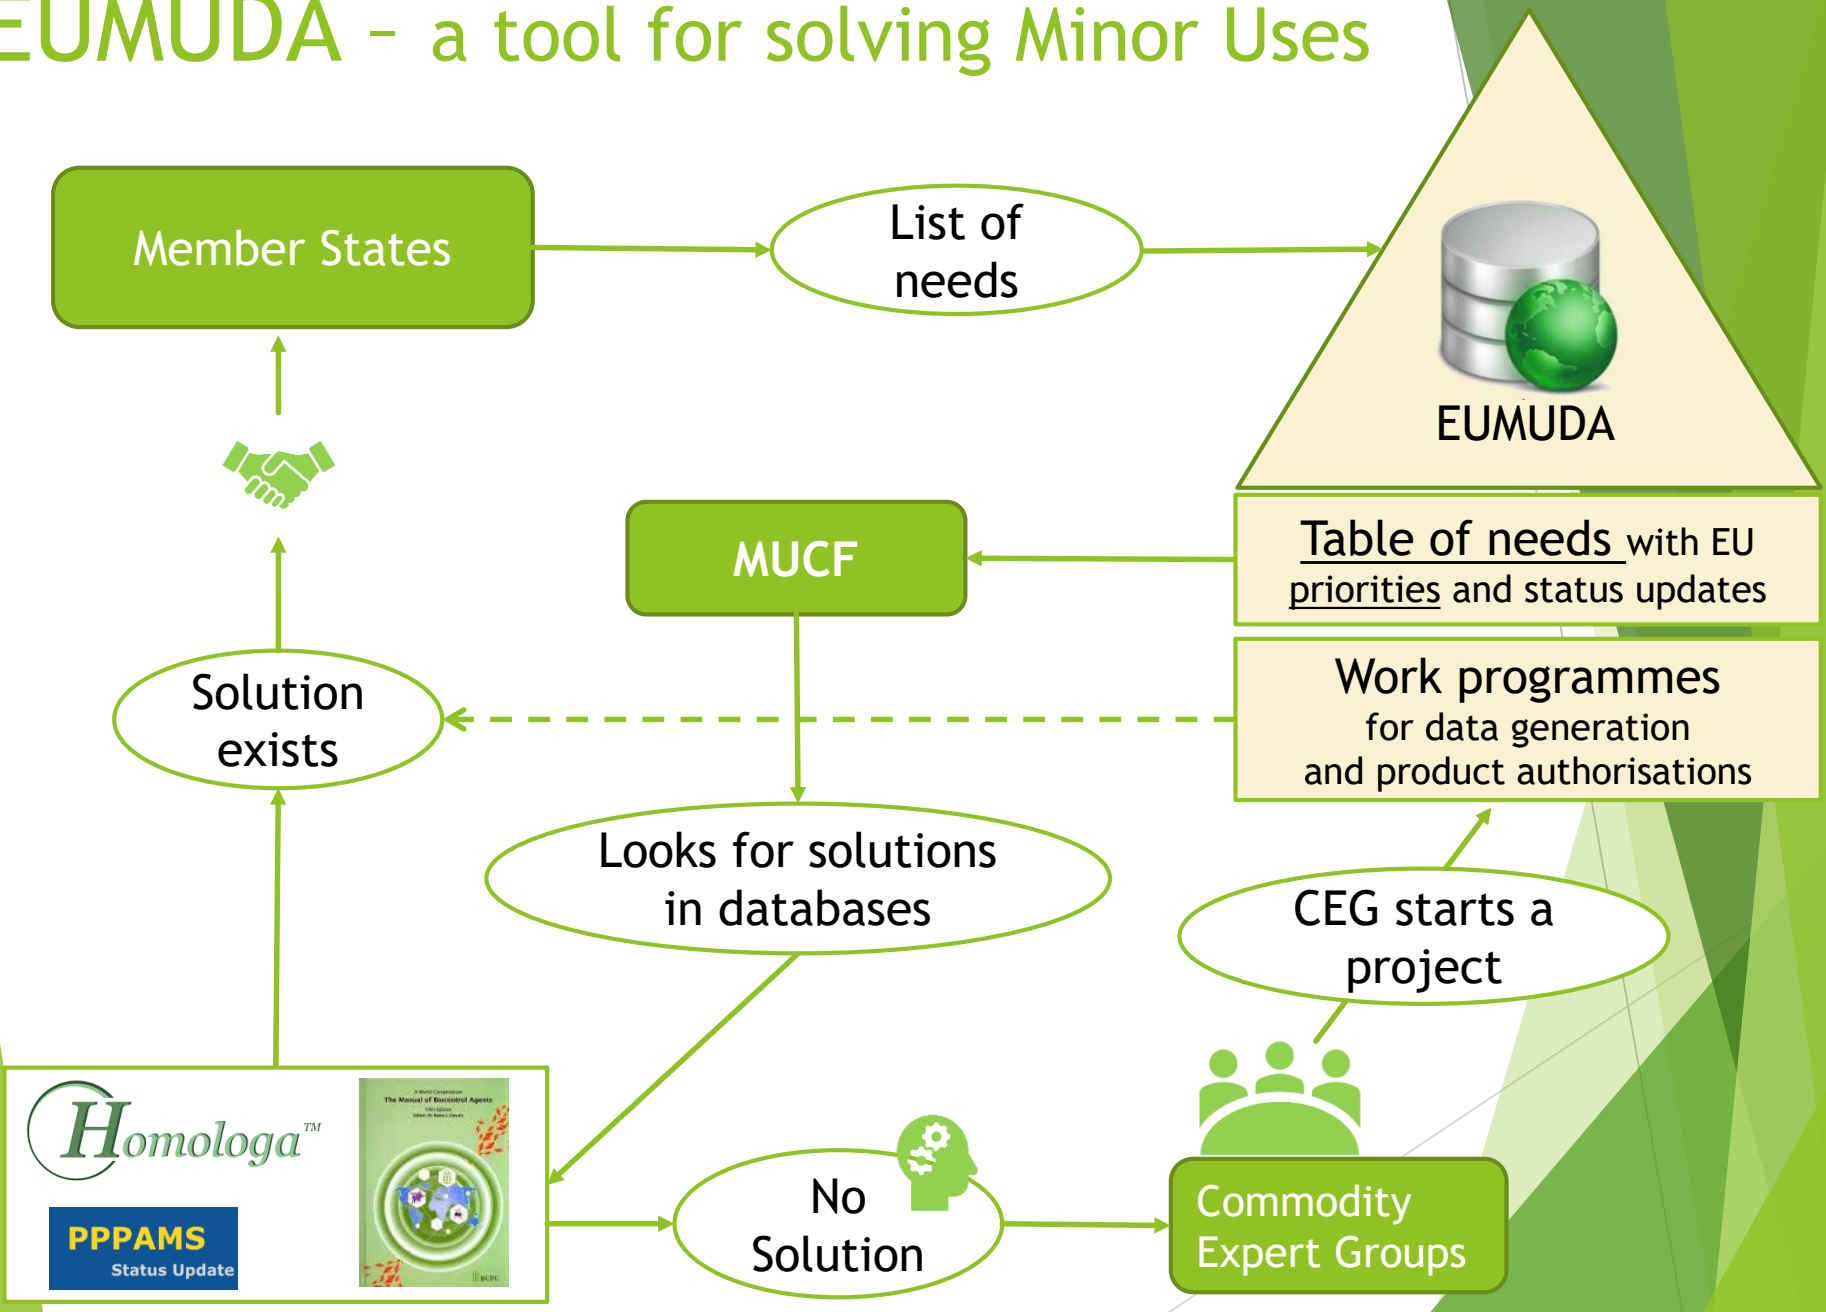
EUMUDA – a tool for solving Minor Uses

Member States

List of needs

EUMUDA

Table of needs with EU priorities and status updates

MUCF

Work programmes for data generation and product authorisations

Solution exists

Looks for solutions in databases

CEG starts a project

Homologa™

PPPAMS Status Update

The Manual of Biocontrol Agents

No Solution

Commodity Expert Groups